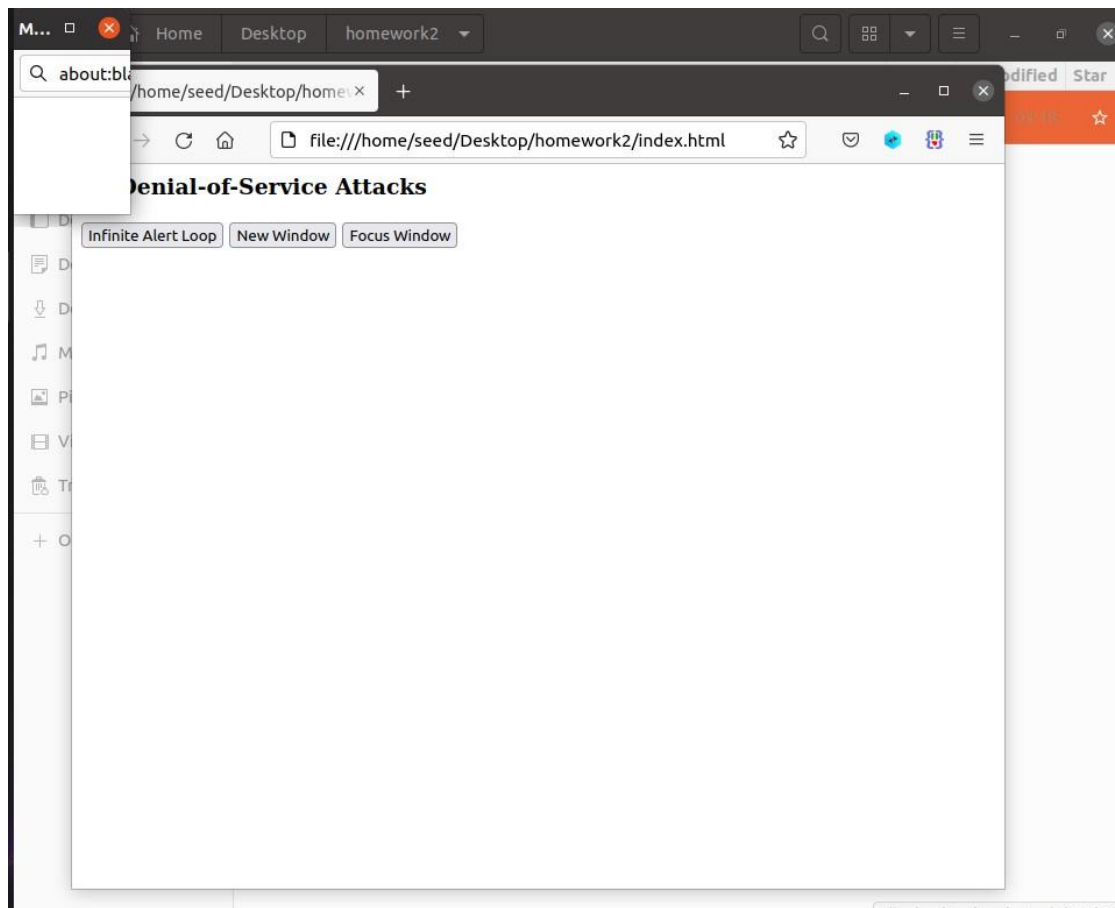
M...

Home Desktop homework2

odified Star

about:bl

/home/seed/Desktop/home ×

+

file:///home/seed/Desktop/homework2/index.html

Denial-of-Service Attacks

Infinite Alert Loop New Window Focus Window

D
D
D
M
Pi
V
Tr
+ O